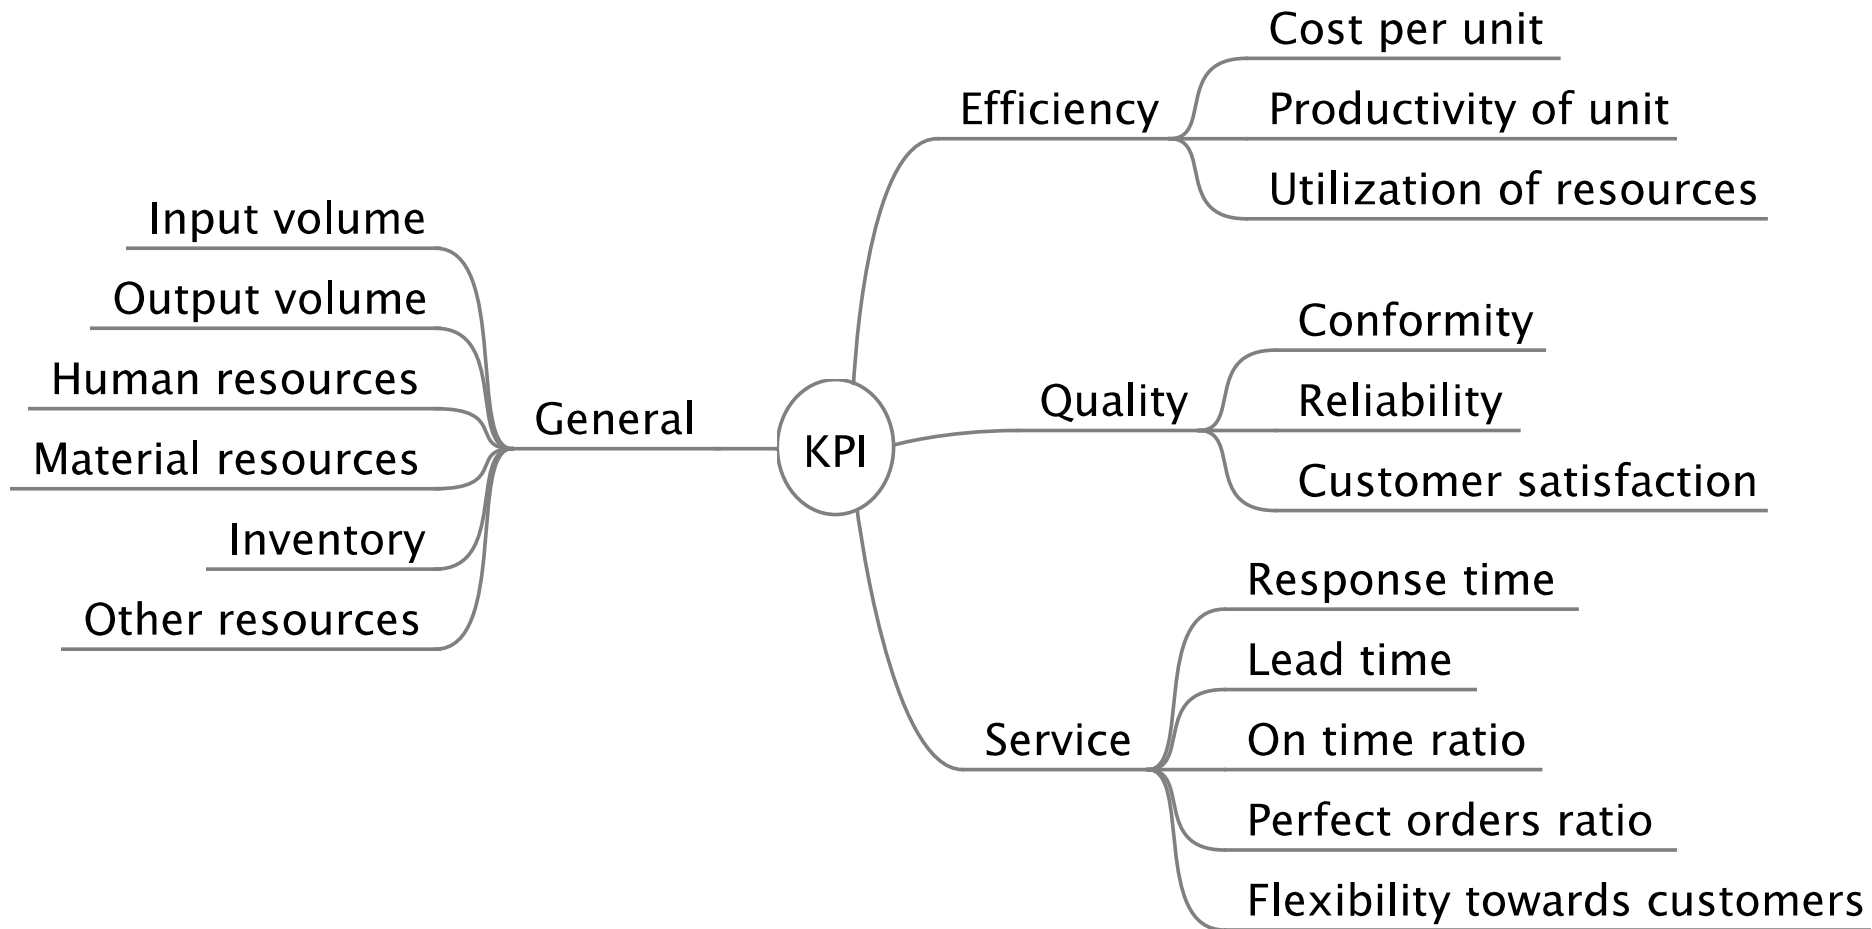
KPI

General
Input volume
Output volume
Human resources
Material resources
Inventory
Other resources

Efficiency
Cost per unit
Productivity of unit
Utilization of resources

Quality
Conformity
Reliability
Customer satisfaction

Service
Response time
Lead time
On time ratio
Perfect orders ratio
Flexibility towards customers